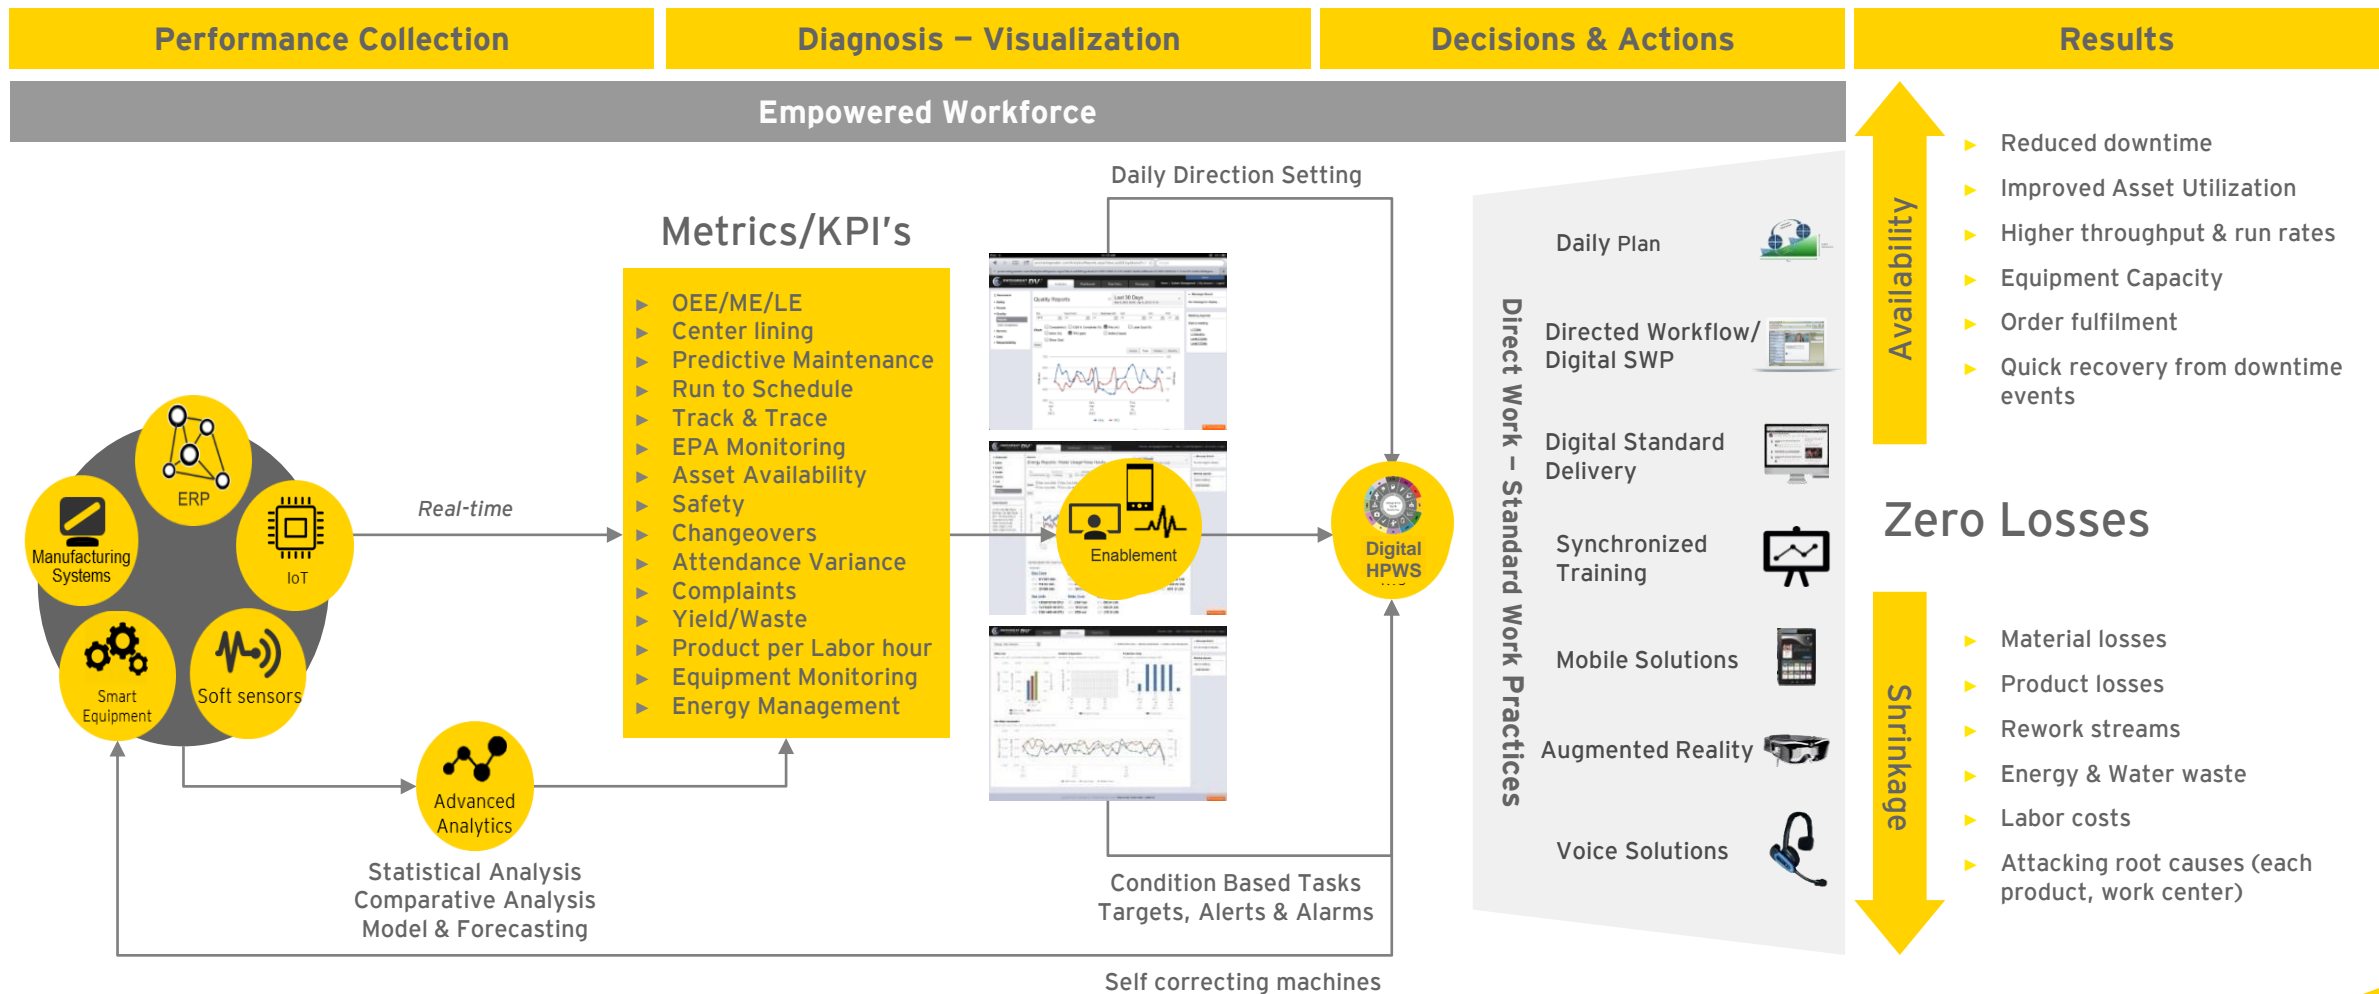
Performance Collection

Diagnosis – Visualization

Decisions & Actions

Results

Empowered Workforce

ERP

Manufacturing Systems

IoT

Smart Equipment

Soft sensors

Real-time

Metrics/KPI's

▶ OEE/ME/LE
▶ Center lining
▶ Predictive Maintenance
▶ Run to Schedule
▶ Track & Trace
▶ EPA Monitoring
▶ Asset Availability
▶ Safety
▶ Changeovers
▶ Attendance Variance
▶ Complaints
▶ Yield/Waste
▶ Product per Labor hour
▶ Equipment Monitoring
▶ Energy Management

Advanced Analytics

Statistical Analysis
Comparative Analysis
Model & Forecasting

Daily Direction Setting

Enablement

Digital HPWS

Condition Based Tasks
Targets, Alerts & Alarms

Self correcting machines

Direct Work – Standard Work Practices

Daily Plan

Directed Workflow/ Digital SWP

Digital Standard Delivery

Synchronized Training

Mobile Solutions

Augmented Reality

Voice Solutions

Availability

▶ Reduced downtime
▶ Improved Asset Utilization
▶ Higher throughput & run rates
▶ Equipment Capacity
▶ Order fulfilment
▶ Quick recovery from downtime events

Zero Losses

Shrinkage

▶ Material losses
▶ Product losses
▶ Rework streams
▶ Energy & Water waste
▶ Labor costs
▶ Attacking root causes (each product, work center)